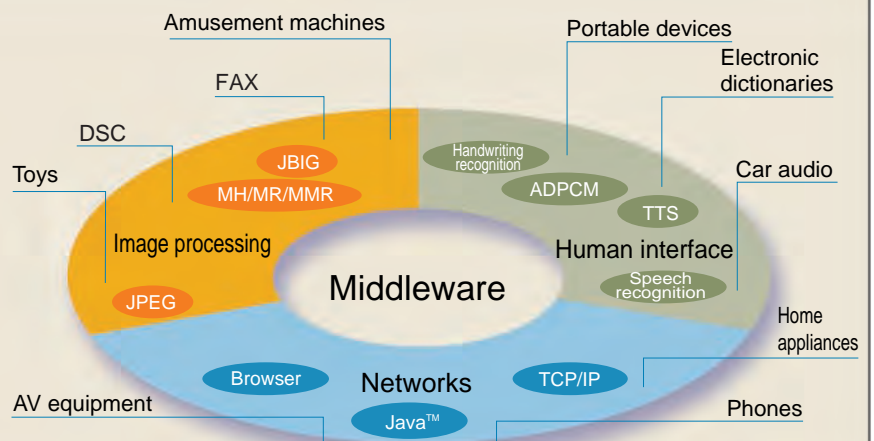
Amusement machines

Portable devices

Electronic dictionaries

FAX

DSC

Toys

Car audio

JBIG

MH/MR/MMR

Image processing

JPEG

Handwriting recognition

ADPCM

TTS

Human interface

Speech recognition

Middleware

Home appliances

Browser

Networks

TCP/IP

AV equipment

Java$^{TM}$

Phones